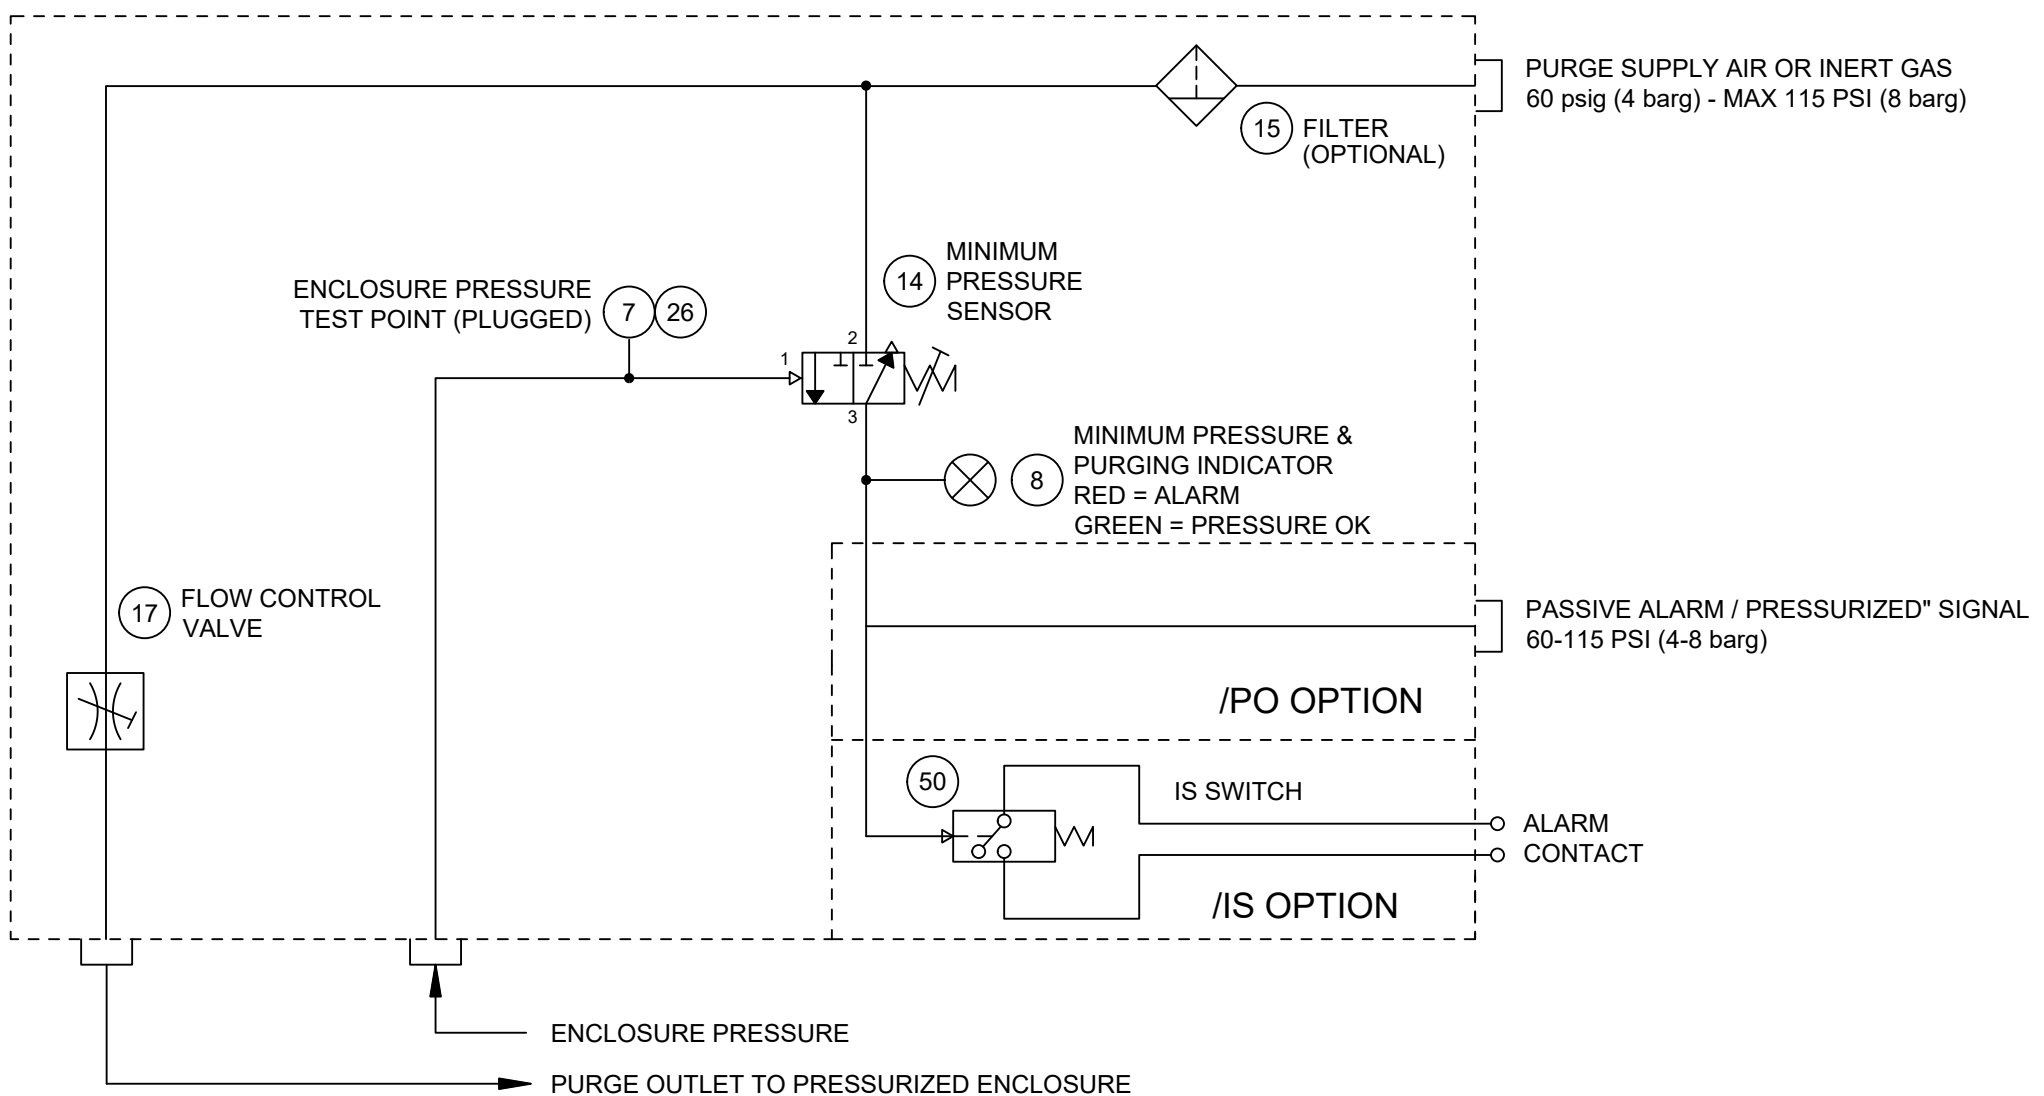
PURGE SUPPLY AIR OR INERT GAS
60 psig (4 barg) - MAX 115 PSI (8 barg)

15 FILTER (OPTIONAL)

14 MINIMUM PRESSURE SENSOR

ENCLOSURE PRESSURE TEST POINT (PLUGGED) 7 26

2

1

3

MINIMUM PRESSURE & PURGING INDICATOR
8
RED = ALARM
GREEN = PRESSURE OK

17 FLOW CONTROL VALVE

PASSIVE ALARM / PRESSURIZED" SIGNAL
60-115 PSI (4-8 barg)

/PO OPTION

50

IS SWITCH

ALARM
CONTACT

/IS OPTION

ENCLOSURE PRESSURE

PURGE OUTLET TO PRESSURIZED ENCLOSURE